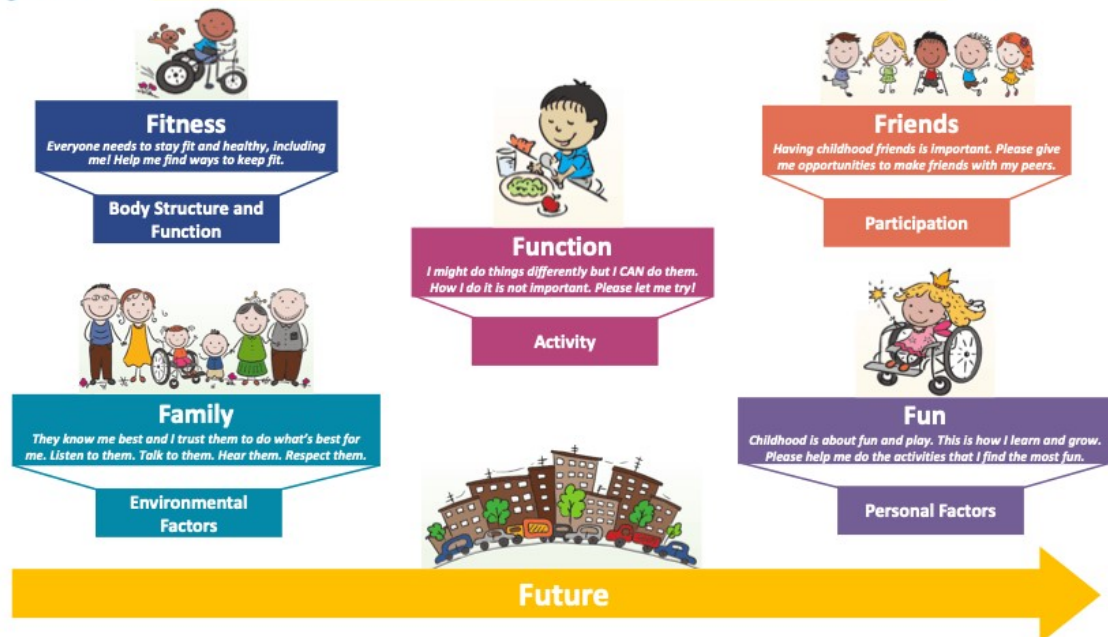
Fitness
Everyone needs to stay fit and healthy, including me! Help me find ways to keep fit.

Body Structure and Function

Function
I might do things differently but I CAN do them. How I do it is not important. Please let me try!

Activity

Friends
Having childhood friends is important. Please give me opportunities to make friends with my peers.

Participation

Family
They know me best and I trust them to do what's best for me. Listen to them. Talk to them. Hear them. Respect them.

Environmental Factors

Fun
Childhood is about fun and play. This is how I learn and grow. Please help me do the activities that I find the most fun.

Personal Factors

Future